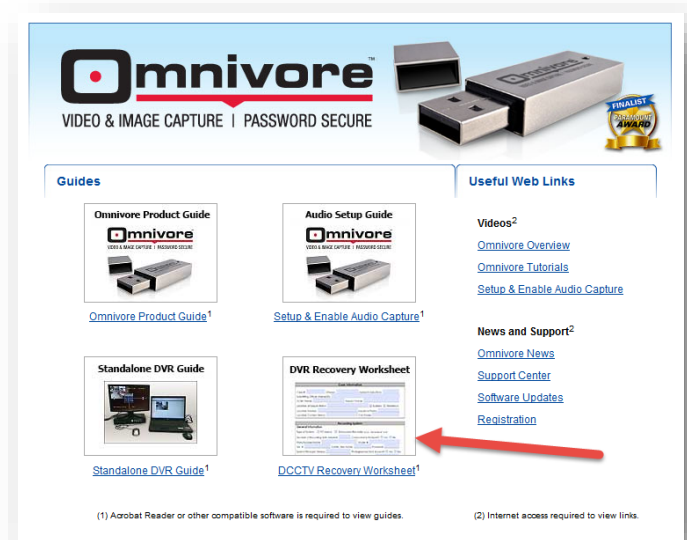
Omnivore™
VIDEO & IMAGE CAPTURE | PASSWORD SECURE

FINALIST
PARAMOUNT
AWARD

Guides

Omnivore Product Guide
Omnivore
VIDEO & IMAGE CAPTURE | PASSWORD SECURE
Omnivore Product Guide$^1$

Audio Setup Guide
Omnivore
VIDEO & IMAGE CAPTURE | PASSWORD SECURE
Setup & Enable Audio Capture$^1$

Standalone DVR Guide
Standalone DVR Guide$^1$

DVR Recovery Worksheet
DCCTV Recovery Worksheet$^1$

Useful Web Links

Videos$^2$
Omnivore Overview
Omnivore Tutorials
Setup & Enable Audio Capture

News and Support$^2$
Omnivore News
Support Center
Software Updates
Registration

(1) Acrobat Reader or other compatible software is required to view guides.

(2) Internet access required to view links.